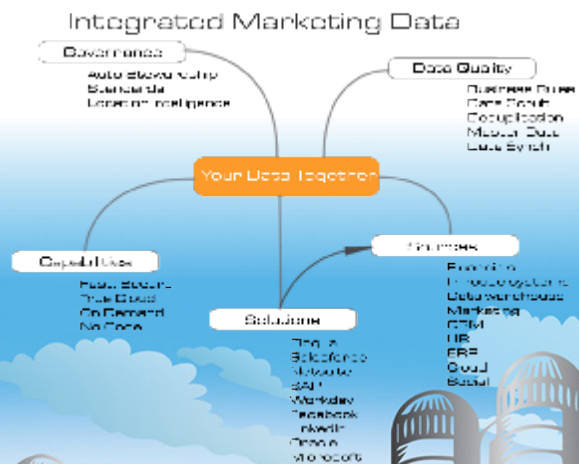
Integrated Marketing Data

Governance

Auto Stewardship
Standards
Location Intelligence

Data Quality

Business Rules
Data Profile
Deduplication
Master Data
Data Synch

Your Data Together

Capabilities

Fast, Secure
True Cloud
On Demand
No Code

Sources

Financial
Product Systems
Data Warehouse
Marketing
CRM
HR
ERP
Cloud
Social

Solutions

Eloqua
Salesforce
Marketo
SAP
Workday
Facebook
LinkedIn
Oracle
Microsoft